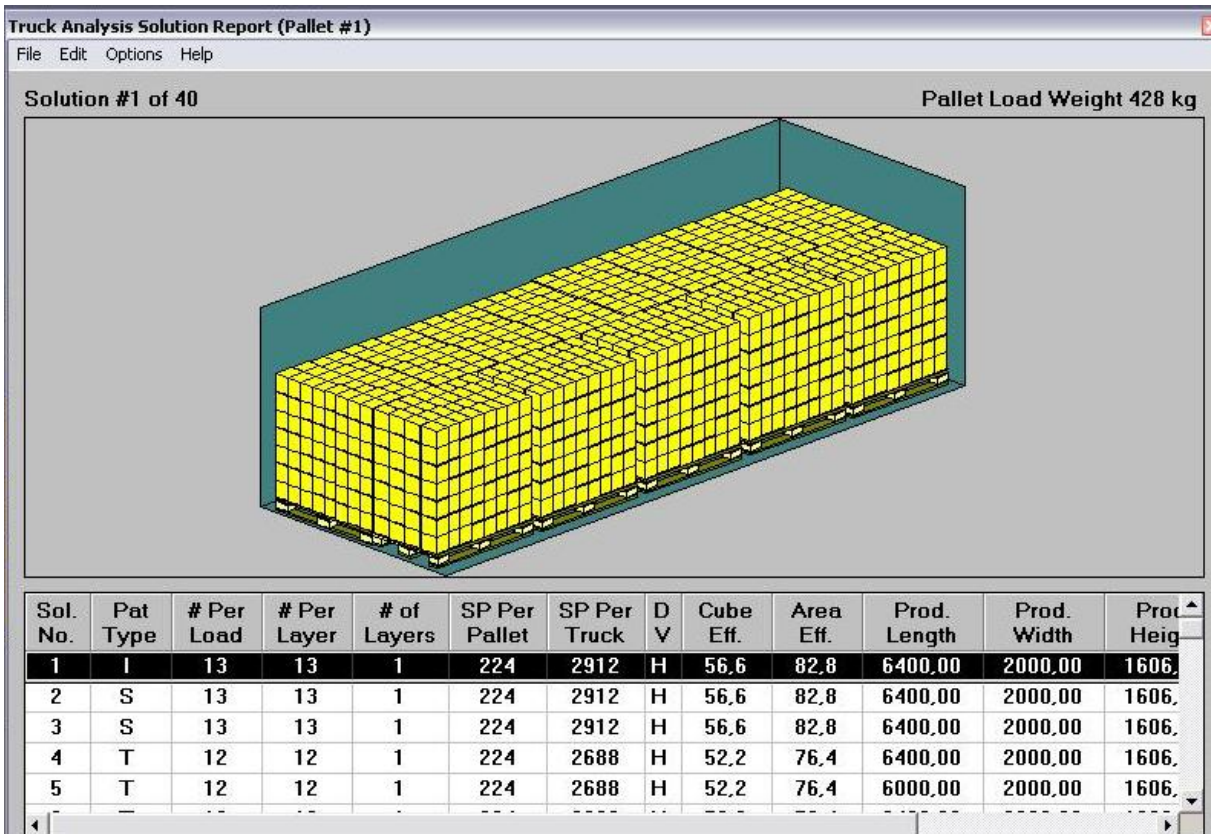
Truck Analysis Solution Report (Pallet #1)

File Edit Options Help

Solution #1 of 40

Pallet Load Weight 428 kg

| Sol. No. | Pat Type | # Per Load | # Per Layer | # of Layers | SP Per Pallet | SP Per Truck | D V | Cube Eff. | Area Eff. | Prod. Length | Prod. Width | Pro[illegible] Heig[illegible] |
|---|---|---|---|---|---|---|---|---|---|---|---|---|
| 1 | I | 13 | 13 | 1 | 224 | 2912 | H | 56,6 | 82,8 | 6400,00 | 2000,00 | 1606, |
| 2 | S | 13 | 13 | 1 | 224 | 2912 | H | 56,6 | 82,8 | 6400,00 | 2000,00 | 1606, |
| 3 | S | 13 | 13 | 1 | 224 | 2912 | H | 56,6 | 82,8 | 6400,00 | 2000,00 | 1606, |
| 4 | T | 12 | 12 | 1 | 224 | 2688 | H | 52,2 | 76,4 | 6400,00 | 2000,00 | 1606, |
| 5 | T | 12 | 12 | 1 | 224 | 2688 | H | 52,2 | 76,4 | 6000,00 | 2000,00 | 1606, |
| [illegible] | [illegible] | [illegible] | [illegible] | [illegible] | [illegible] | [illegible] | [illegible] | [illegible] | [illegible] | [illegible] | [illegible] | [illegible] |